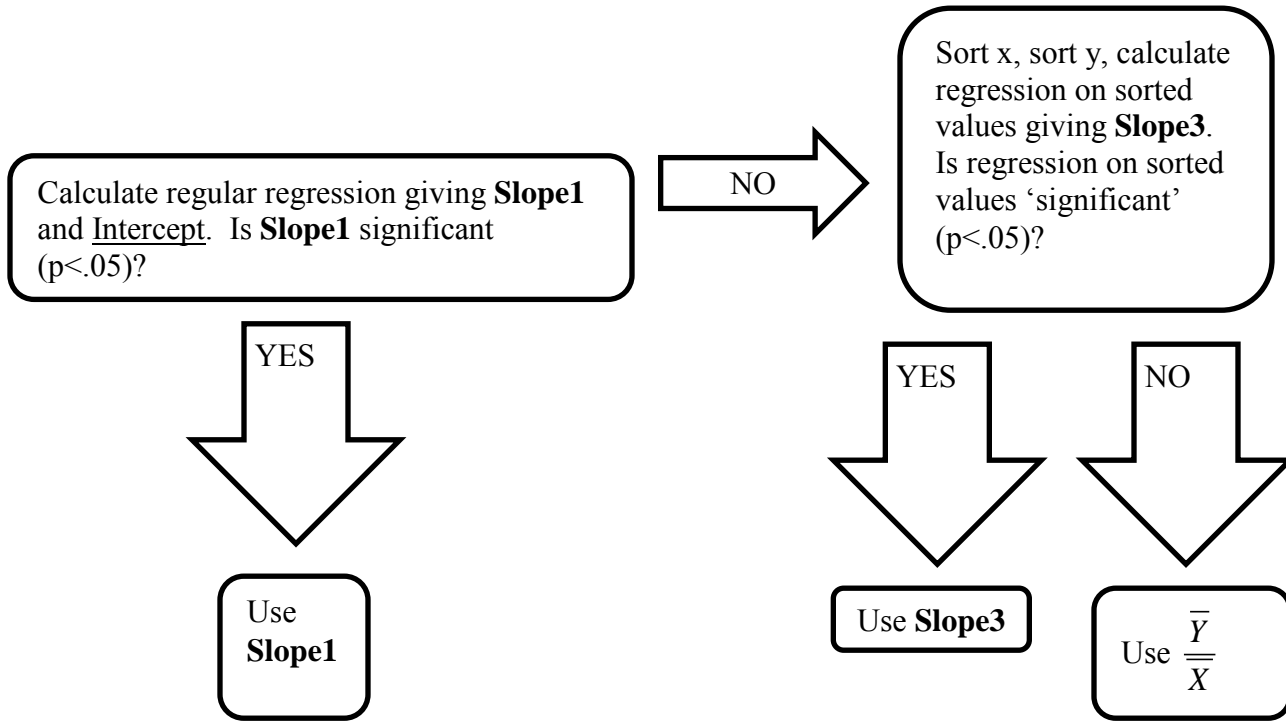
Calculate regular regression giving Slope1 and Intercept. Is Slope1 significant (p<.05)?

NO

Sort x, sort y, calculate regression on sorted values giving Slope3. Is regression on sorted values 'significant' (p<.05)?

YES

Use Slope1

YES

NO

Use Slope3

Use $\frac{\overline{Y}}{\overline{X}}$